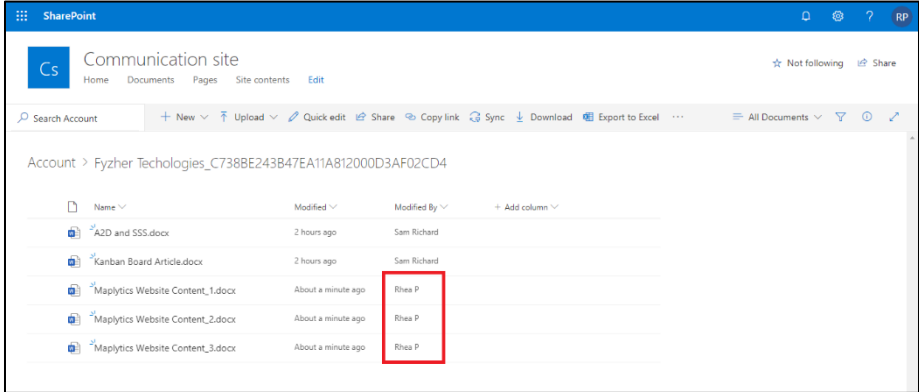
SharePoint

RP

Cs

Communication site

Home Documents Pages Site contents Edit

☆ Not following Share

Search Account

+ New Upload Quick edit Share Copy link Sync Download Export to Excel ···

All Documents

Account > Fyzher Techologies_C738BE243B47EA11A812000D3AF02CD4

| Name | Modified | Modified By | + Add column |
|---|---|---|---|
| A2D and SSS.docx | 2 hours ago | Sam Richard | |
| Kanban Board Article.docx | 2 hours ago | Sam Richard | |
| Maplytics Website Content_1.docx | About a minute ago | Rhea P | |
| Maplytics Website Content_2.docx | About a minute ago | Rhea P | |
| Maplytics Website Content_3.docx | About a minute ago | Rhea P | |